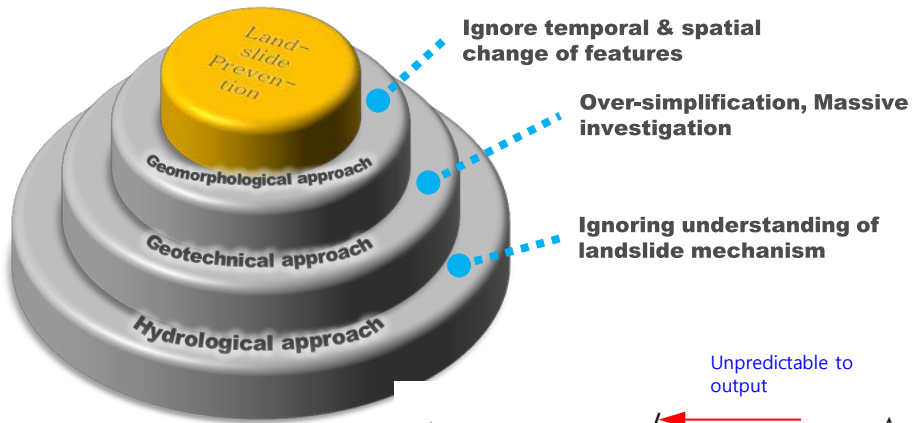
Land-slide Preven-tion

Geomorphological approach

Geotechnical approach

Hydrological approach

Ignore temporal & spatial change of features

Over-simplification, Massive investigation

Ignoring understanding of landslide mechanism

Unpredictable to output